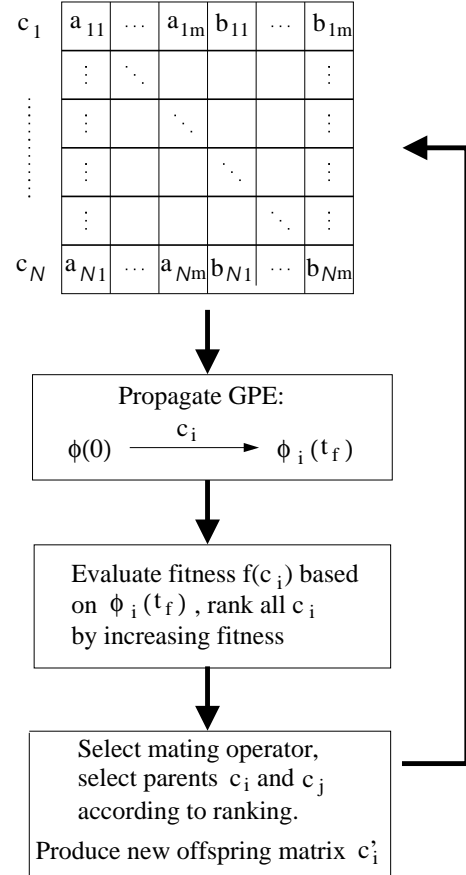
| $c_1$ | $a_{11}$ | $\cdots$ | $a_{1m}$ | $b_{11}$ | $\cdots$ | $b_{1m}$ |
|---|---|---|---|---|---|---|
| $\vdots$ | $\vdots$ | $\ddots$ | | | | $\vdots$ |
| | $\vdots$ | | $\ddots$ | | | $\vdots$ |
| | $\vdots$ | | | $\ddots$ | | $\vdots$ |
| | $\vdots$ | | | | $\ddots$ | $\vdots$ |
| $c_N$ | $a_{N1}$ | $\cdots$ | $a_{Nm}$ | $b_{N1}$ | $\cdots$ | $b_{Nm}$ |

Propagate GPE:
$\phi(0) \xrightarrow{c_i} \phi_i(t_f)$

Evaluate fitness $f(c_i)$ based on $\phi_i(t_f)$, rank all $c_i$ by increasing fitness

Select mating operator, select parents $c_i$ and $c_j$ according to ranking.

Produce new offspring matrix $c'_i$